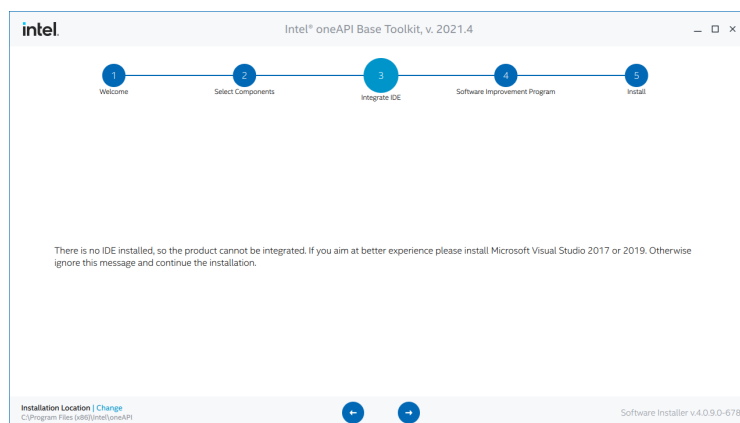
intel.

Intel® oneAPI Base Toolkit, v. 2021.4

_ □ ×

1
Welcome

2
Select Components

3
Integrate IDE

4
Software Improvement Program

5
Install

There is no IDE installed, so the product cannot be integrated. If you aim at better experience please install Microsoft Visual Studio 2017 or 2019. Otherwise ignore this message and continue the installation.

Installation Location | Change
C:\Program Files (x86)\Intel\oneAPI

←

→

Software Installer v.4.0.9.0-678